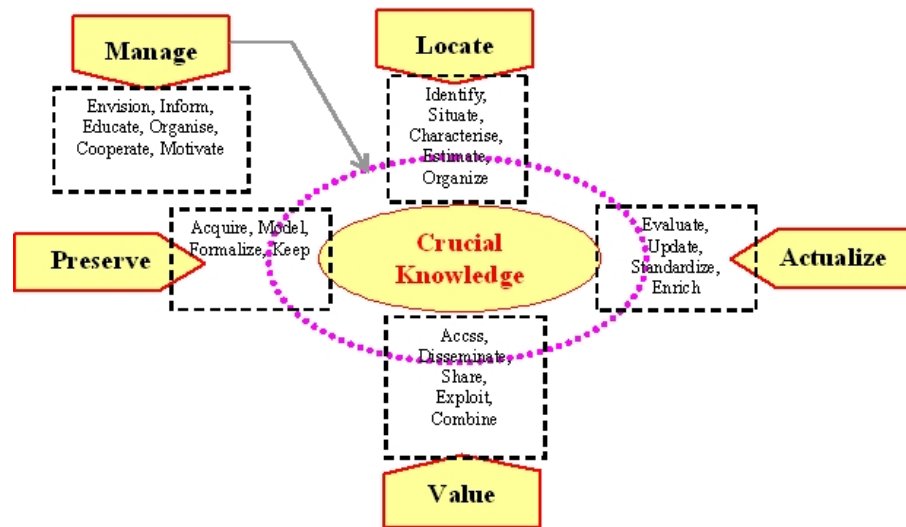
Manage

Envision, Inform, Educate, Organise, Cooperate, Motivate

Locate

Identify, Situate, Characterise, Estimate, Organize

Preserve

Acquire, Model, Formalize, Keep

Crucial Knowledge

Evaluate, Update, Standardize, Enrich

Actualize

Accss, Disseminate, Share, Exploit, Combine

Value